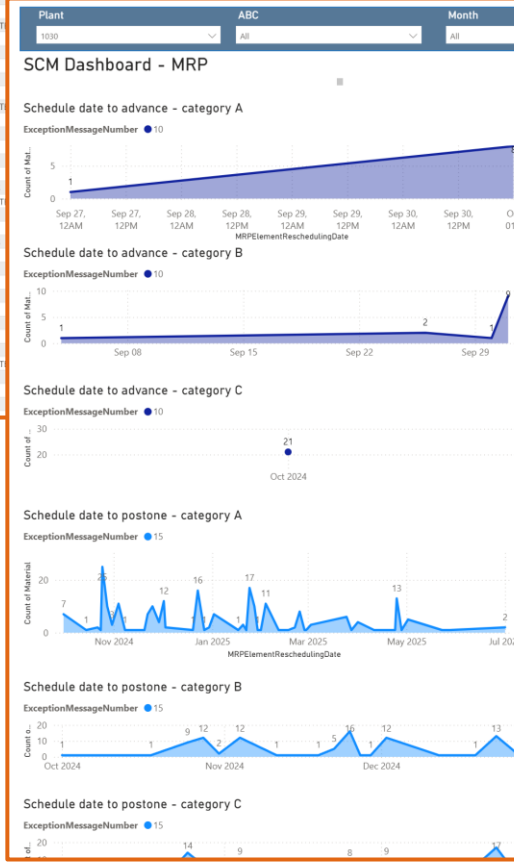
Plant
1030
ABC
All
Month
All

SCM Dashboard - MRP

Schedule date to advance - category A
ExceptionMessageNumber 10
Count of Mat...
5
0
1
Sep 27, 12AM
Sep 27, 12PM
Sep 28, 12AM
Sep 28, 12PM
Sep 29, 12AM
Sep 29, 12PM
Sep 30, 12AM
Sep 30, 12PM
MRPElementReschedulingDate

Schedule date to advance - category B
ExceptionMessageNumber 10
Count of Mat...
10
5
0
1
2
1
Sep 08
Sep 15
Sep 22
Sep 29

Schedule date to advance - category C
ExceptionMessageNumber 10
Count of...
30
20
21
Oct 2024

Schedule date to postone - category A
ExceptionMessageNumber 15
Count of Material
20
10
0
7
1
16
17
11
13
2
Nov 2024
Jan 2025
Mar 2025
May 2025
MRPElementReschedulingDate

Schedule date to postone - category B
ExceptionMessageNumber 15
Count o...
20
10
0
1
1
9
12
2
12
1
1
5
16
1
12
1
13
Oct 2024
Nov 2024
Dec 2024

Schedule date to postone - category C
ExceptionMessageNumber 15
20
14
9
8
9
17